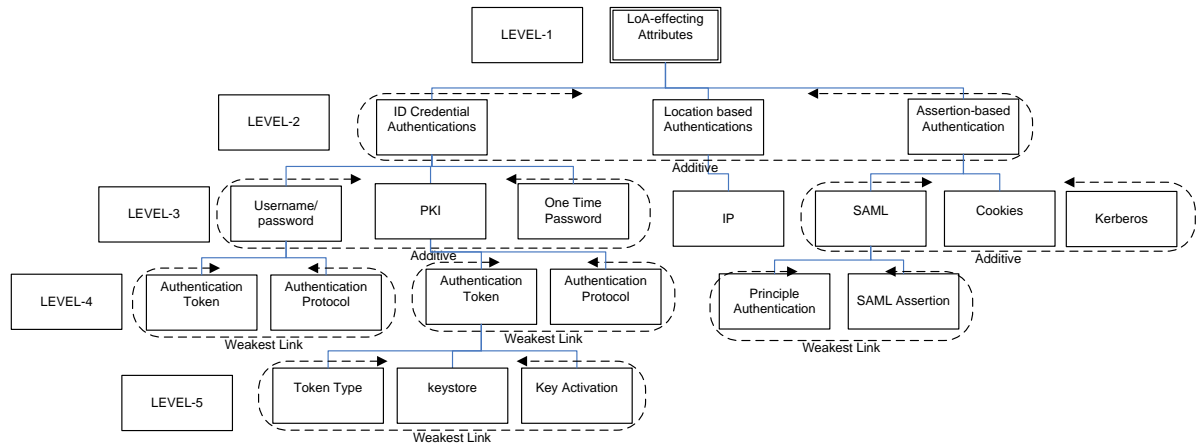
LEVEL-1

LoA-effecting Attributes

LEVEL-2

ID Credential Authentications

Location based Authentications

Assertion-based Authentication

Additive

LEVEL-3

Username/ password

PKI

One Time Password

IP

SAML

Cookies

Kerberos

Additive

Additive

LEVEL-4

Authentication Token

Authentication Protocol

Authentication Token

Authentication Protocol

Principle Authentication

SAML Assertion

Weakest Link

Weakest Link

Weakest Link

LEVEL-5

Token Type

keystore

Key Activation

Weakest Link